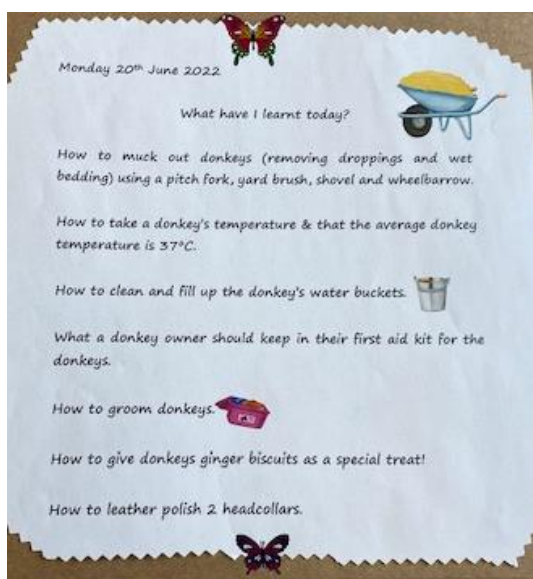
Monday 20$^{th}$ June 2022

What have I learnt today?

How to muck out donkeys (removing droppings and wet bedding) using a pitch fork, yard brush, shovel and wheelbarrow.

How to take a donkey's temperature & that the average donkey temperature is 37°C.

How to clean and fill up the donkey's water buckets.

What a donkey owner should keep in their first aid kit for the donkeys.

How to groom donkeys.

How to give donkeys ginger biscuits as a special treat!

How to leather polish 2 headcollars.